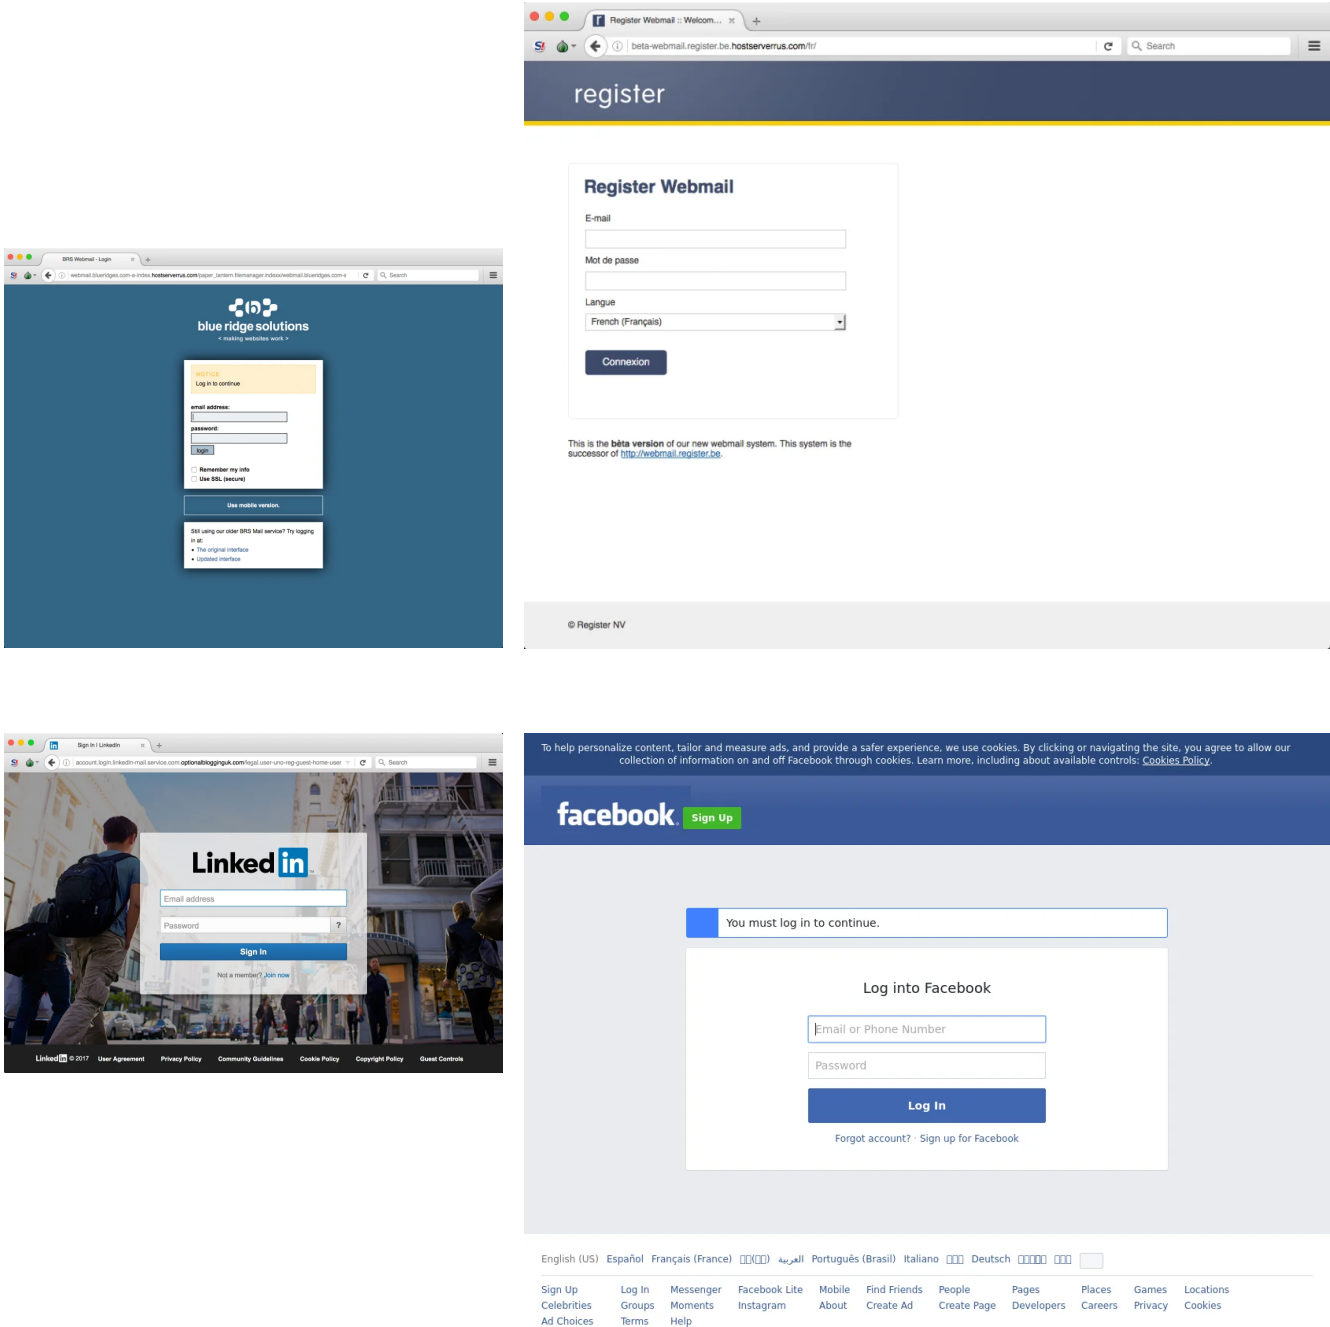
BRS Webmail - Login

webmail.blueridges.com-s-index.hostserverrus.com/paper_lantern.filemanager.index/webmail.blueridges.com-s

Search

blue ridge solutions
< making websites work >

NOTICE
Log in to continue

email address:

password:

login

Remember my info
Use SSL (secure)

Use mobile version.

Still using our older BRS Mail service? Try logging in at:
• The original interface
• Updated interface

Register Webmail :: Welcom...

beta-webmail.register.be.hostserverrus.com/fr/

Search

register

Register Webmail

E-mail

Mot de passe

Langue

French (Français)

Connexion

This is the bèta version of our new webmail system. This system is the successor of http://webmail.register.be.

© Register NV

Sign In | LinkedIn

account.login.linkedin-mail.service.com.optionalbloggingukk.com/legal.user-uno-reg-guest-home-user

Search

Linked in

Email address

Password

?

Sign In

Not a member? Join now

Linked in © 2017 User Agreement Privacy Policy Community Guidelines Cookie Policy Copyright Policy Guest Controls

To help personalize content, tailor and measure ads, and provide a safer experience, we use cookies. By clicking or navigating the site, you agree to allow our collection of information on and off Facebook through cookies. Learn more, including about available controls: Cookies Policy.

facebook Sign Up

You must log in to continue.

Log into Facebook

Email or Phone Number

Password

Log In

Forgot account? · Sign up for Facebook

English (US) Español Français (France) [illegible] العربية Português (Brasil) Italiano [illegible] Deutsch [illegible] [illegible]

Sign Up Log In Messenger Facebook Lite Mobile Find Friends People Pages Places Games Locations
Celebrities Groups Moments Instagram About Create Ad Create Page Developers Careers Privacy Cookies
Ad Choices Terms Help